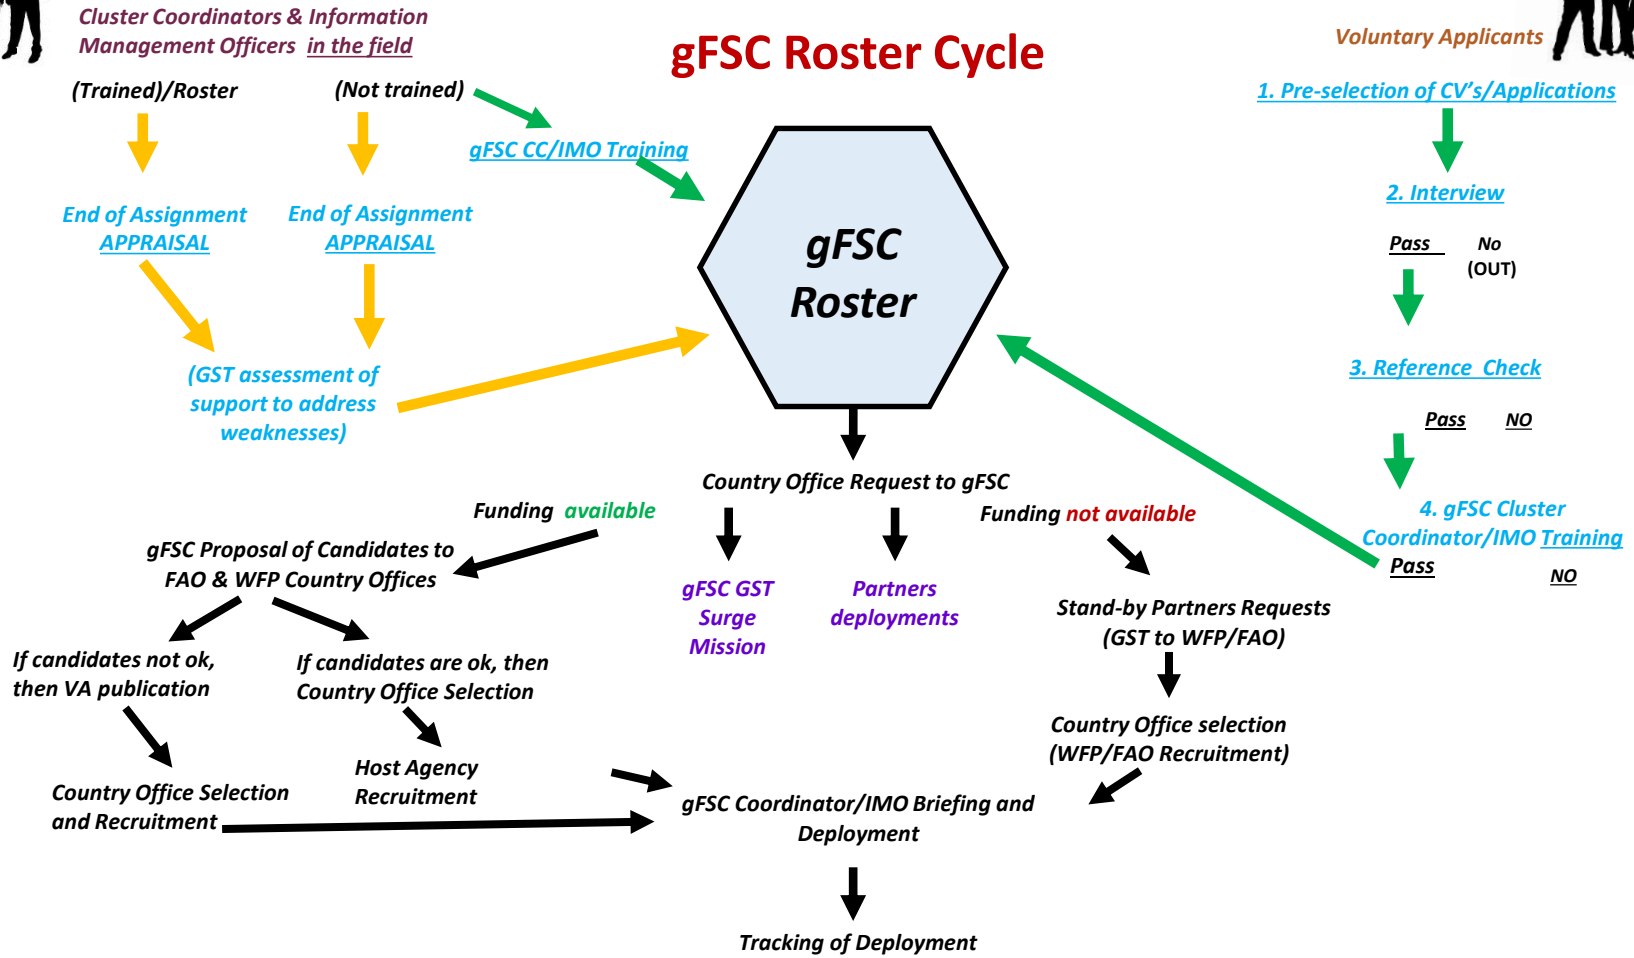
Cluster Coordinators & Information Management Officers in the field

gFSC Roster Cycle

Voluntary Applicants

(Trained)/Roster

(Not trained)

gFSC CC/IMO Training

1. Pre-selection of CV's/Applications

End of Assignment APPRAISAL

End of Assignment APPRAISAL

gFSC Roster

2. Interview

Pass

No (OUT)

(GST assessment of support to address weaknesses)

3. Reference Check

Pass

NO

Country Office Request to gFSC

4. gFSC Cluster Coordinator/IMO Training

Funding available

Funding not available

Pass

NO

gFSC Proposal of Candidates to FAO & WFP Country Offices

gFSC GST Surge Mission

Partners deployments

Stand-by Partners Requests (GST to WFP/FAO)

If candidates not ok, then VA publication

If candidates are ok, then Country Office Selection

Country Office selection (WFP/FAO Recruitment)

Host Agency Recruitment

Country Office Selection and Recruitment

gFSC Coordinator/IMO Briefing and Deployment

Tracking of Deployment